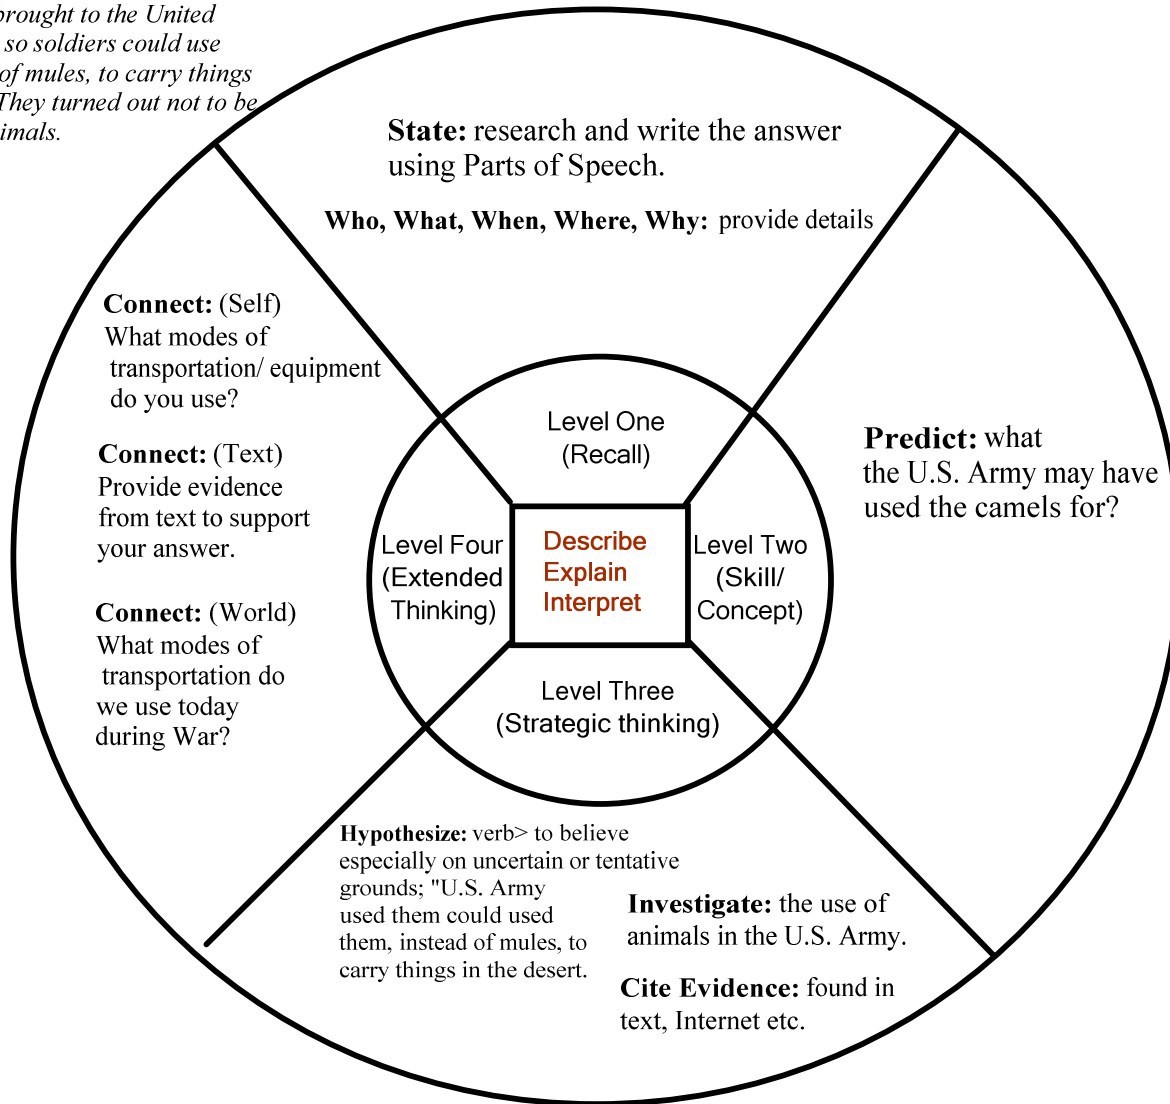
brought to the United so soldiers could use of mules, to carry things They turned out not to be imals.

**State:** research and write the answer using Parts of Speech.

**Who, What, When, Where, Why:** provide details

**Connect:** (Self) What modes of transportation/ equipment do you use?

**Connect:** (Text) Provide evidence from text to support your answer.

**Connect:** (World) What modes of transportation do we use today during War?

Level One (Recall)

Level Four (Extended Thinking)

Describe Explain Interpret

Level Two (Skill/ Concept)

Level Three (Strategic thinking)

**Predict:** what the U.S. Army may have used the camels for?

**Hypothesize:** verb> to believe especially on uncertain or tentative grounds; "U.S. Army used them could used them, instead of mules, to carry things in the desert.

**Investigate:** the use of animals in the U.S. Army.

**Cite Evidence:** found in text, Internet etc.